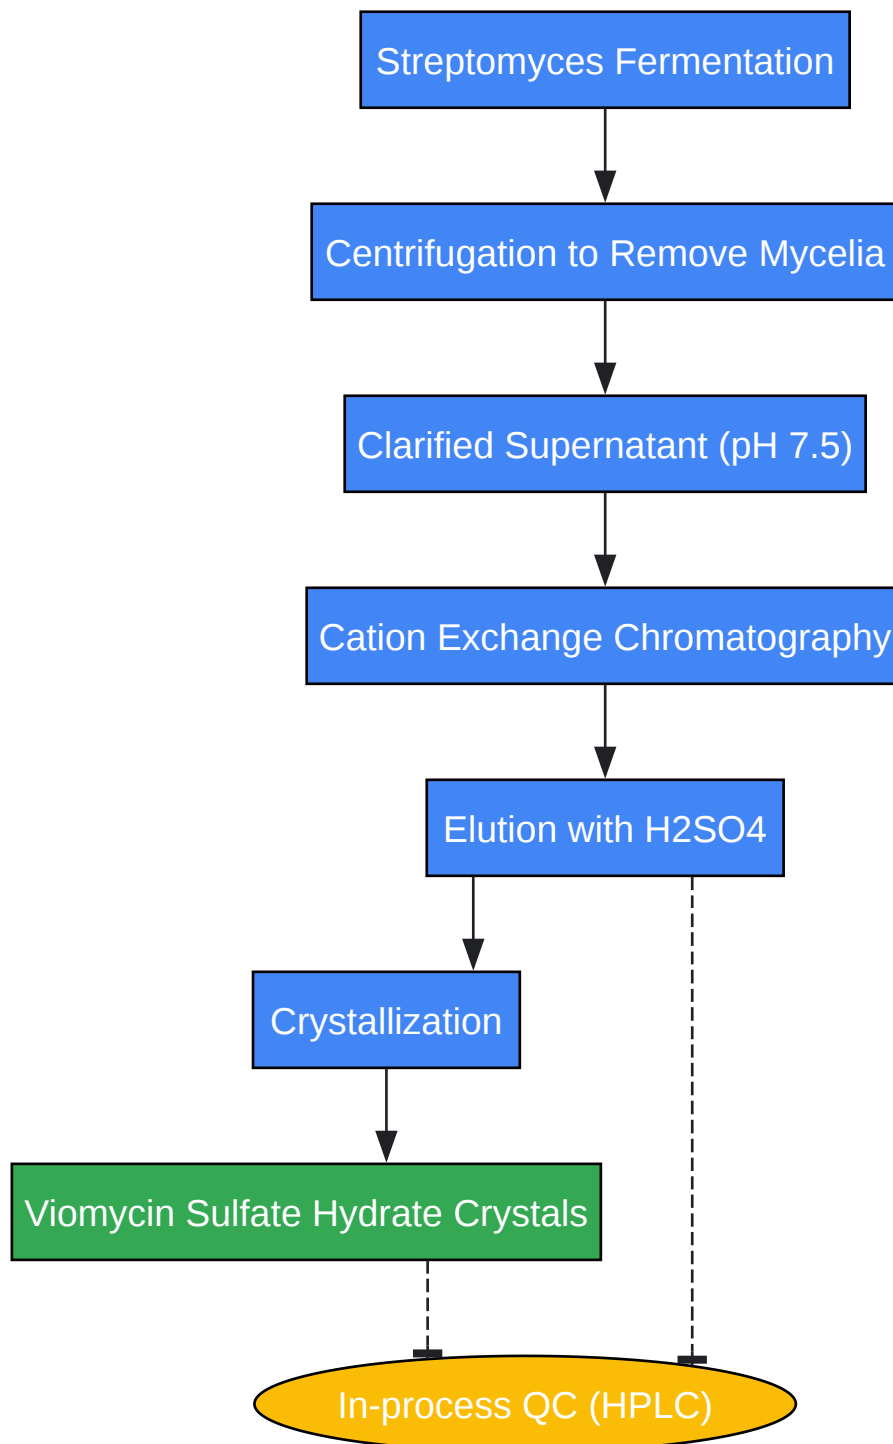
Streptomyces Fermentation

Centrifugation to Remove Mycelia

Clarified Supernatant (pH 7.5)

Cation Exchange Chromatography

Elution with H2SO4

Crystallization

Viomycin Sulfate Hydrate Crystals

In-process QC (HPLC)